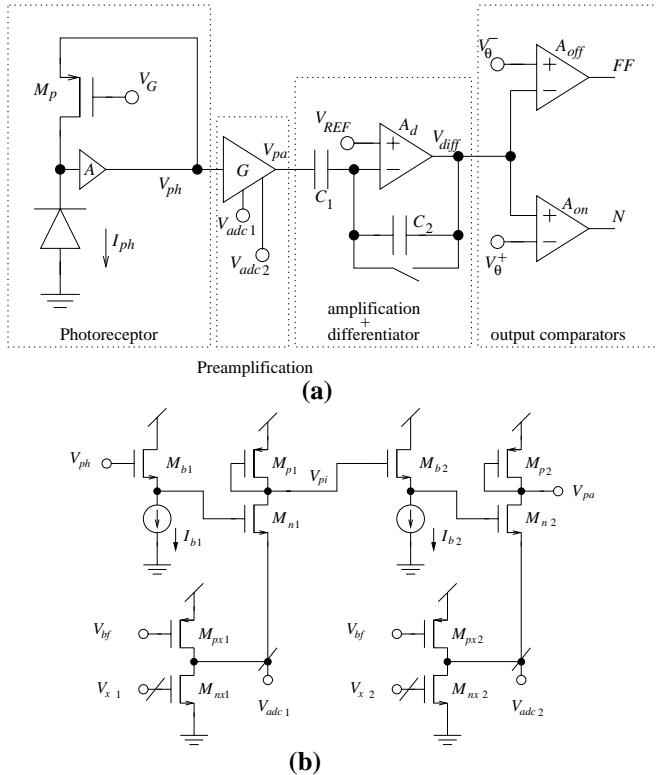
$M_p$

$V_G$

$A$

$V_{ph}$

$I_{ph}$

Photoreceptor

$G$

$V_{pa}$

$V_{adc\,1}$

$V_{adc\,2}$

Preamplification

$V_{REF}$

$A_d$

$V_{diff}$

$C_1$

$C_2$

amplification + differentiator

$V_\theta^-$

$A_{off}$

$FF$

$A_{on}$

$N$

$V_\theta^+$

output comparators

(a)

$V_{ph}$

$M_{b1}$

$M_{p1}$

$V_{pi}$

$M_{b2}$

$M_{p2}$

$V_{pa}$

$M_{n1}$

$M_{n2}$

$I_{b1}$

$I_{b2}$

$V_{bf}$

$M_{px1}$

$V_{bf}$

$M_{px2}$

$V_{x\ 1}$

$M_{nx1}$

$V_{adc\,1}$

$V_{x\ 2}$

$M_{nx\,2}$

$V_{adc\,2}$

(b)